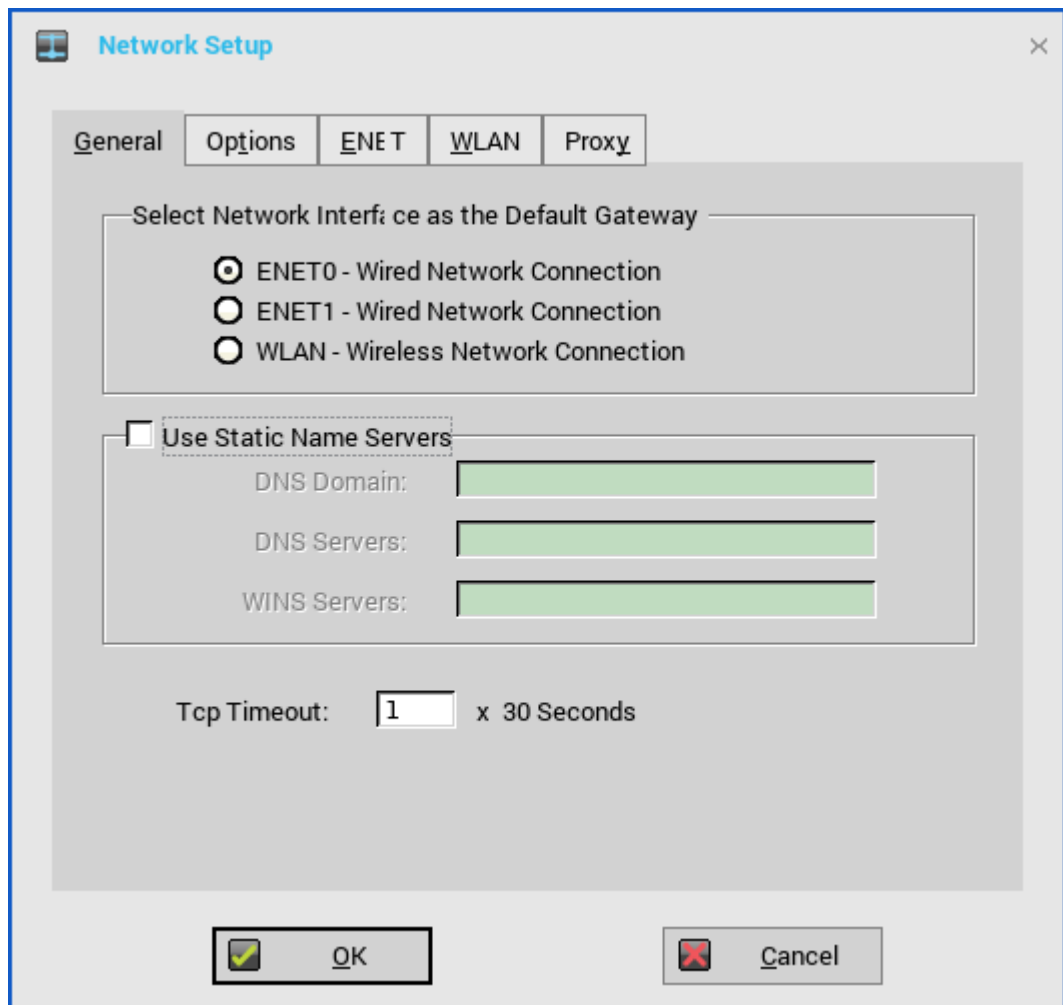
Network Setup

General | Options | ENET | WLAN | Proxy

Select Network Interface as the Default Gateway

ENET0 - Wired Network Connection
ENET1 - Wired Network Connection
WLAN - Wireless Network Connection

Use Static Name Servers

DNS Domain:
DNS Servers:
WINS Servers:

Tcp Timeout: 1 x 30 Seconds

OK

Cancel